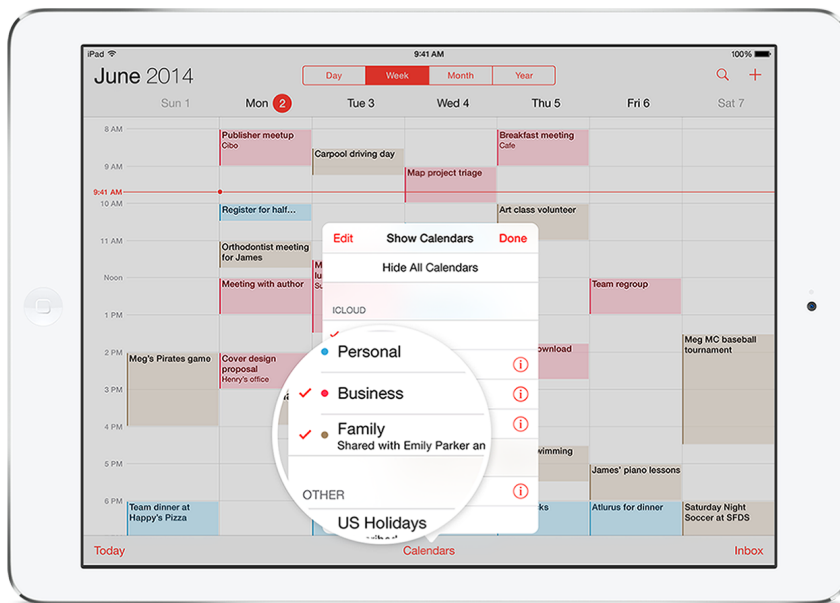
iPad 9:41 AM 100%

June 2014

Day Week Month Year

Sun 1 Mon 2 Tue 3 Wed 4 Thu 5 Fri 6 Sat 7

8 AM
9 AM
9:41 AM
10 AM
11 AM
Noon
1 PM
2 PM
3 PM
4 PM
5 PM
6 PM

Publisher meetup
Cibo

Carpool driving day

Map project triage

Breakfast meeting
Cafe

Register for half...

Art class volunteer

Orthodontist meeting for James

Meeting with author

Team regroup

Meg MC baseball tournament

Meg's Pirates game

Cover design proposal
Henry's office

James' piano lessons

Team dinner at Happy's Pizza

Atlurus for dinner

Saturday Night Soccer at SFDS

Edit Show Calendars Done

Hide All Calendars

ICLOUD

Personal

Business

Family
Shared with Emily Parker an

OTHER

US Holidays

Today Calendars Inbox